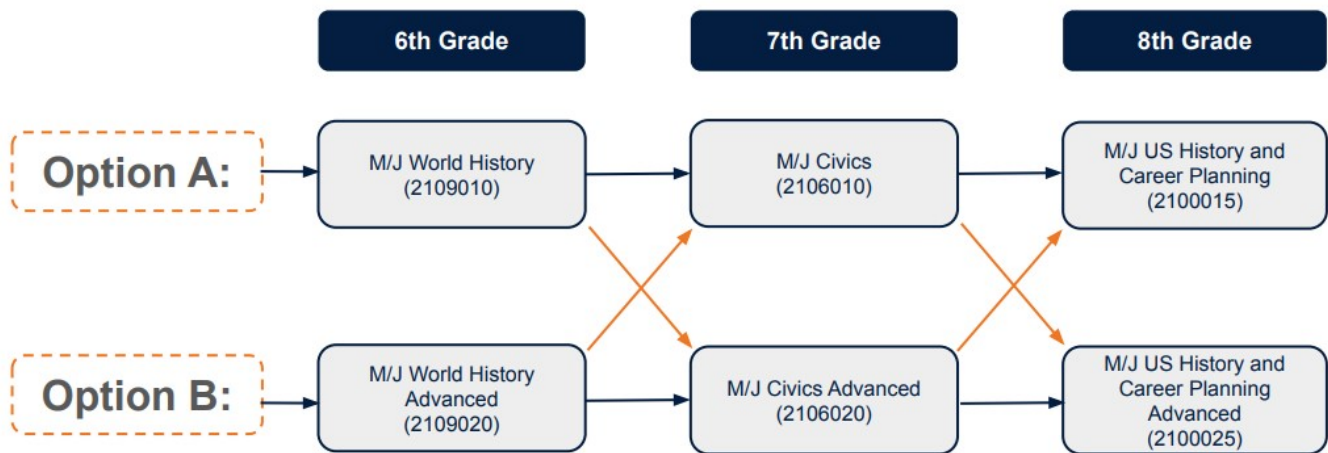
6th Grade

7th Grade

8th Grade

Option A:

M/J World History (2109010)

M/J Civics (2106010)

M/J US History and Career Planning (2100015)

Option B:

M/J World History Advanced (2109020)

M/J Civics Advanced (2106020)

M/J US History and Career Planning Advanced (2100025)